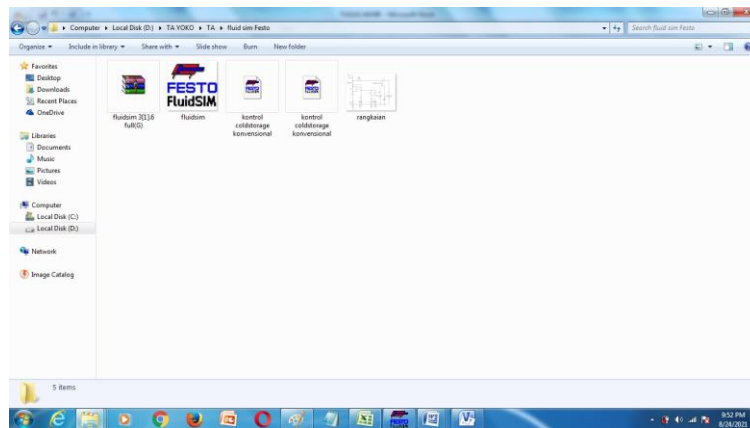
Computer ▸ Local Disk (D:) ▸ TA YOKO ▸ TA ▸ fluid sim Festo

Search fluid sim Festo

Organize ▾ Include in library ▾ Share with ▾ Slide show Burn New folder

Favorites
Desktop
Downloads
Recent Places
OneDrive

Libraries
Documents
Music
Pictures
Videos

Computer
Local Disk (C:)
Local Disk (D:)

Network

Image Catalog

fluidsim 3[1].6 full(G)

FESTO FluidSIM
fluidsim

kontrol coldstorage konvensional

kontrol coldstorage konvensional

rangkaian

5 items

9:52 PM
8/24/2021